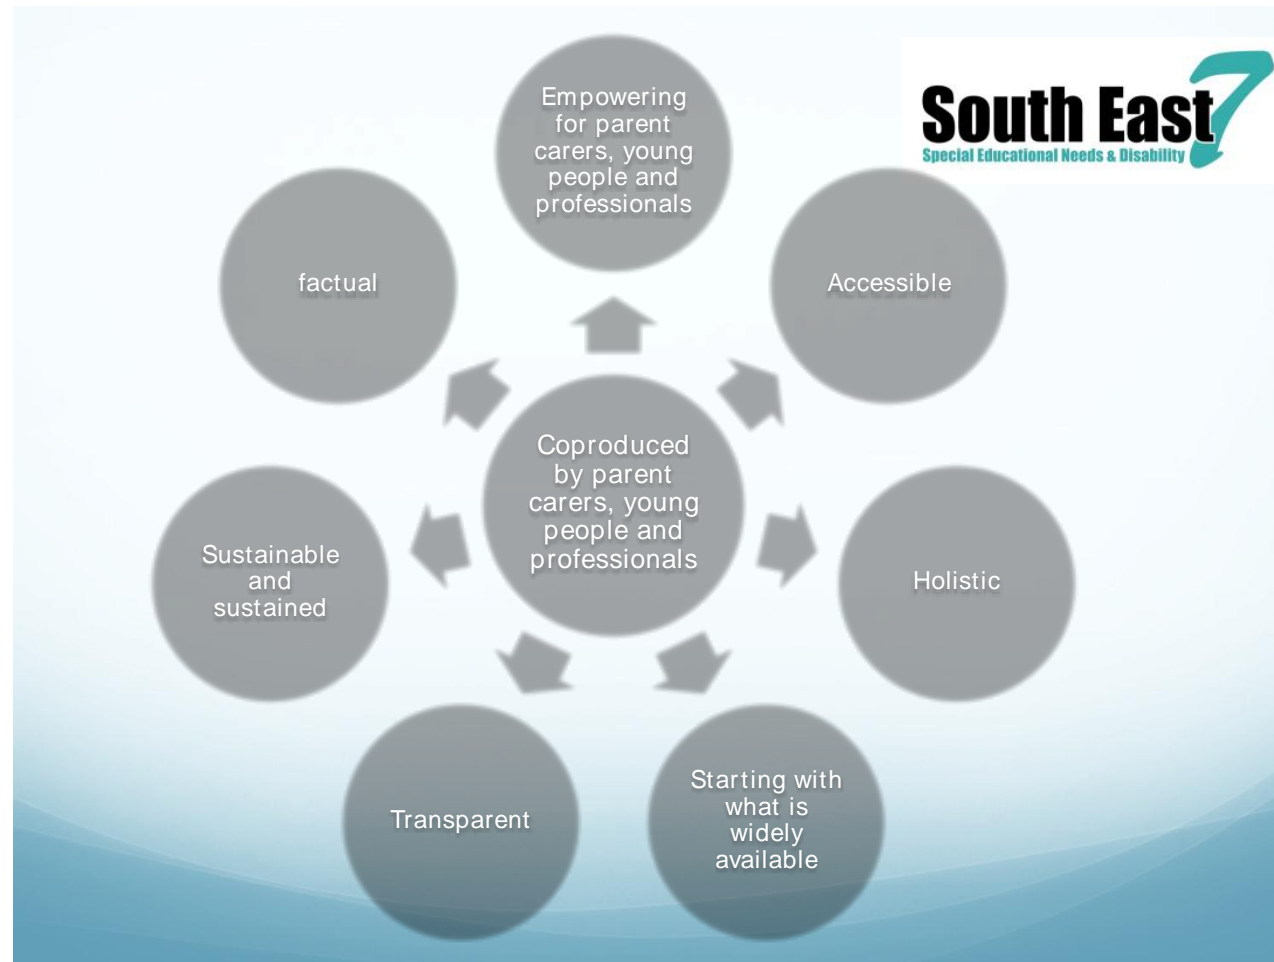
South East 7
Special Educational Needs & Disability

Empowering for parent carers, young people and professionals

Accessible

Holistic

Starting with what is widely available

Transparent

Sustainable and sustained

factual

Coproduced by parent carers, young people and professionals